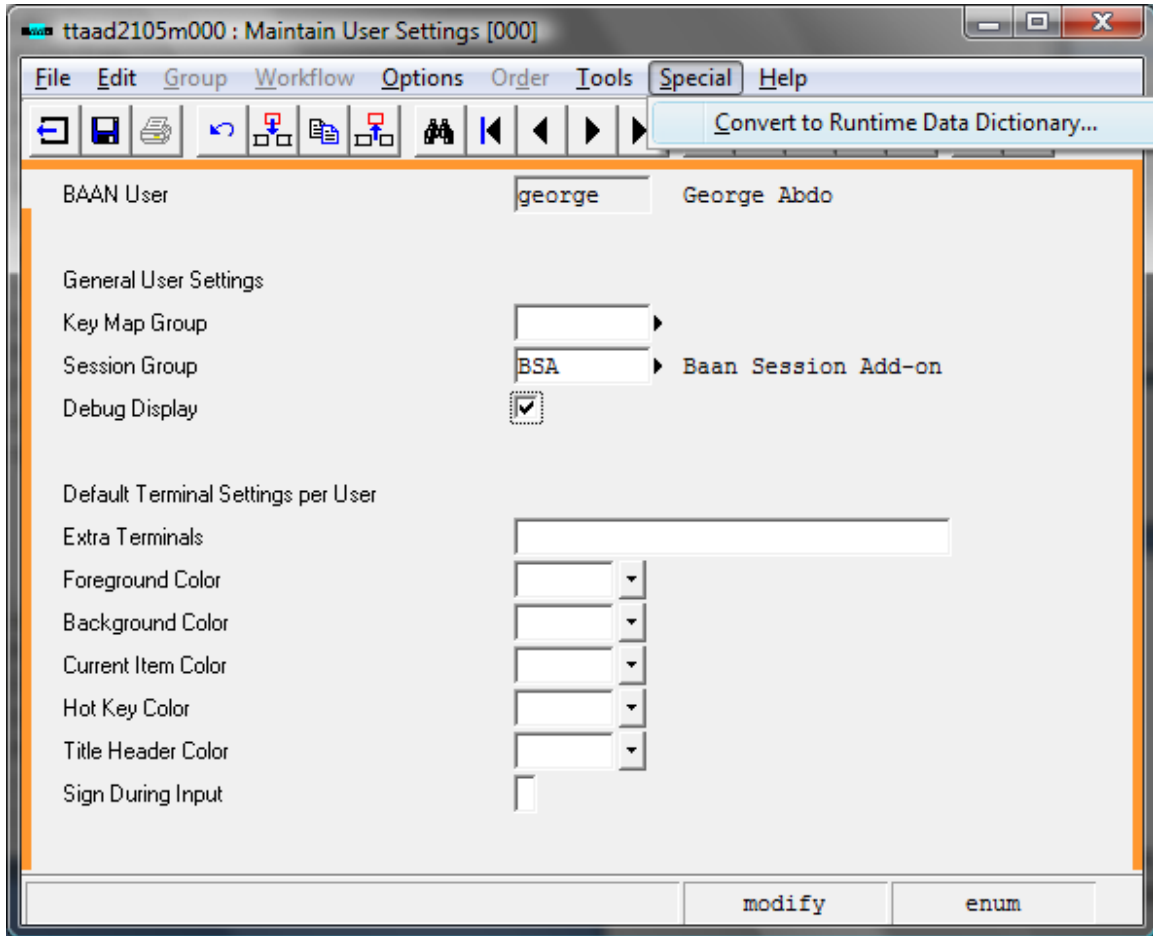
ttaad2105m000 : Maintain User Settings [000]

File Edit Group Workflow Options Order Tools Special Help

Convert to Runtime Data Dictionary...

BAAN User george George Abdo

General User Settings

Key Map Group

Session Group BSA Baan Session Add-on

Debug Display

Default Terminal Settings per User

Extra Terminals

Foreground Color

Background Color

Current Item Color

Hot Key Color

Title Header Color

Sign During Input

modify enum